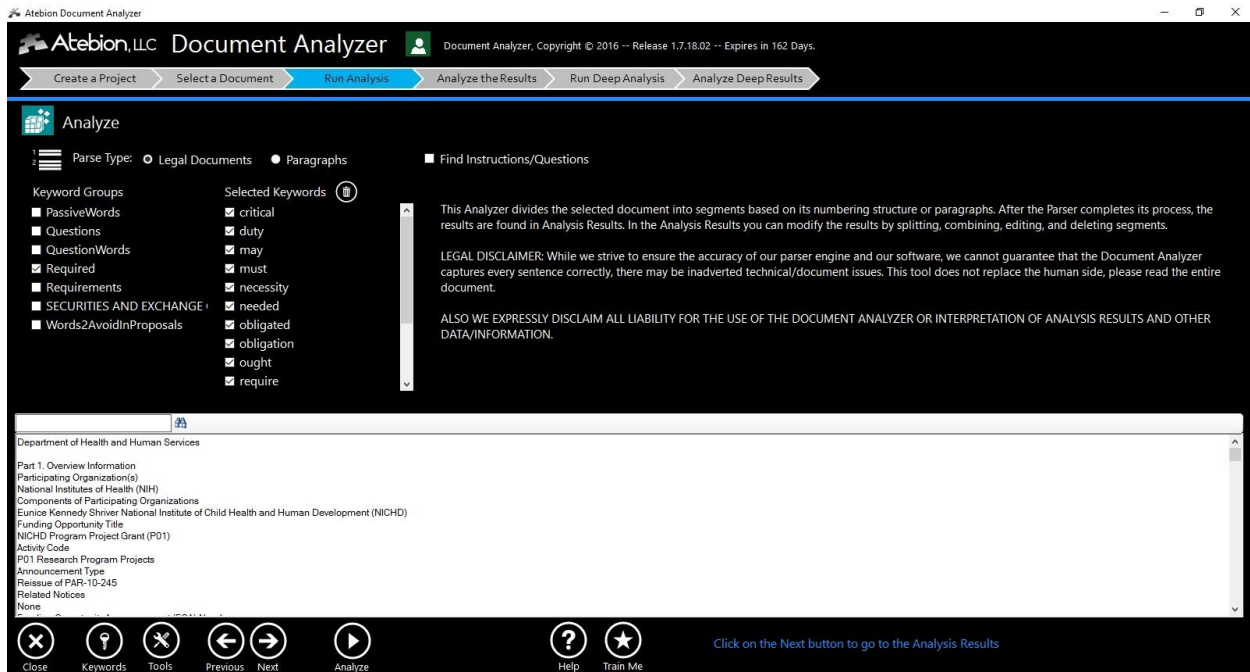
Atebion Document Analyzer

Atebion, LLC Document Analyzer

Document Analyzer, Copyright © 2016 -- Release 1.7.18.02 -- Expires in 162 Days.

Create a Project | Select a Document | Run Analysis | Analyze the Results | Run Deep Analysis | Analyze Deep Results

Analyze

Parse Type: Legal Documents Paragraphs

Find Instructions/Questions

Keyword Groups
PassiveWords
Questions
QuestionWords
Required
Requirements
SECURITIES AND EXCHANGE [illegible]
Words2AvoidInProposals

Selected Keywords
critical
duty
may
must
necessity
needed
obligated
obligation
ought
require

This Analyzer divides the selected document into segments based on its numbering structure or paragraphs. After the Parser completes its process, the results are found in Analysis Results. In the Analysis Results you can modify the results by splitting, combining, editing, and deleting segments.

LEGAL DISCLAIMER: While we strive to ensure the accuracy of our parser engine and our software, we cannot guarantee that the Document Analyzer captures every sentence correctly, there may be inadverted technical/document issues. This tool does not replace the human side, please read the entire document.

ALSO WE EXPRESSLY DISCLAIM ALL LIABILITY FOR THE USE OF THE DOCUMENT ANALYZER OR INTERPRETATION OF ANALYSIS RESULTS AND OTHER DATA/INFORMATION.

Department of Health and Human Services

Part 1. Overview Information
Participating Organization(s)
National Institutes of Health (NIH)
Components of Participating Organizations
Eunice Kennedy Shriver National Institute of Child Health and Human Development (NICHD)
Funding Opportunity Title
NICHD Program Project Grant (P01)
Activity Code
P01 Research Program Projects
Announcement Type
Reissue of PAR-10-245
Related Notices
None
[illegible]

Close Keywords Tools Previous Next Analyze Help Train Me

Click on the Next button to go to the Analysis Results